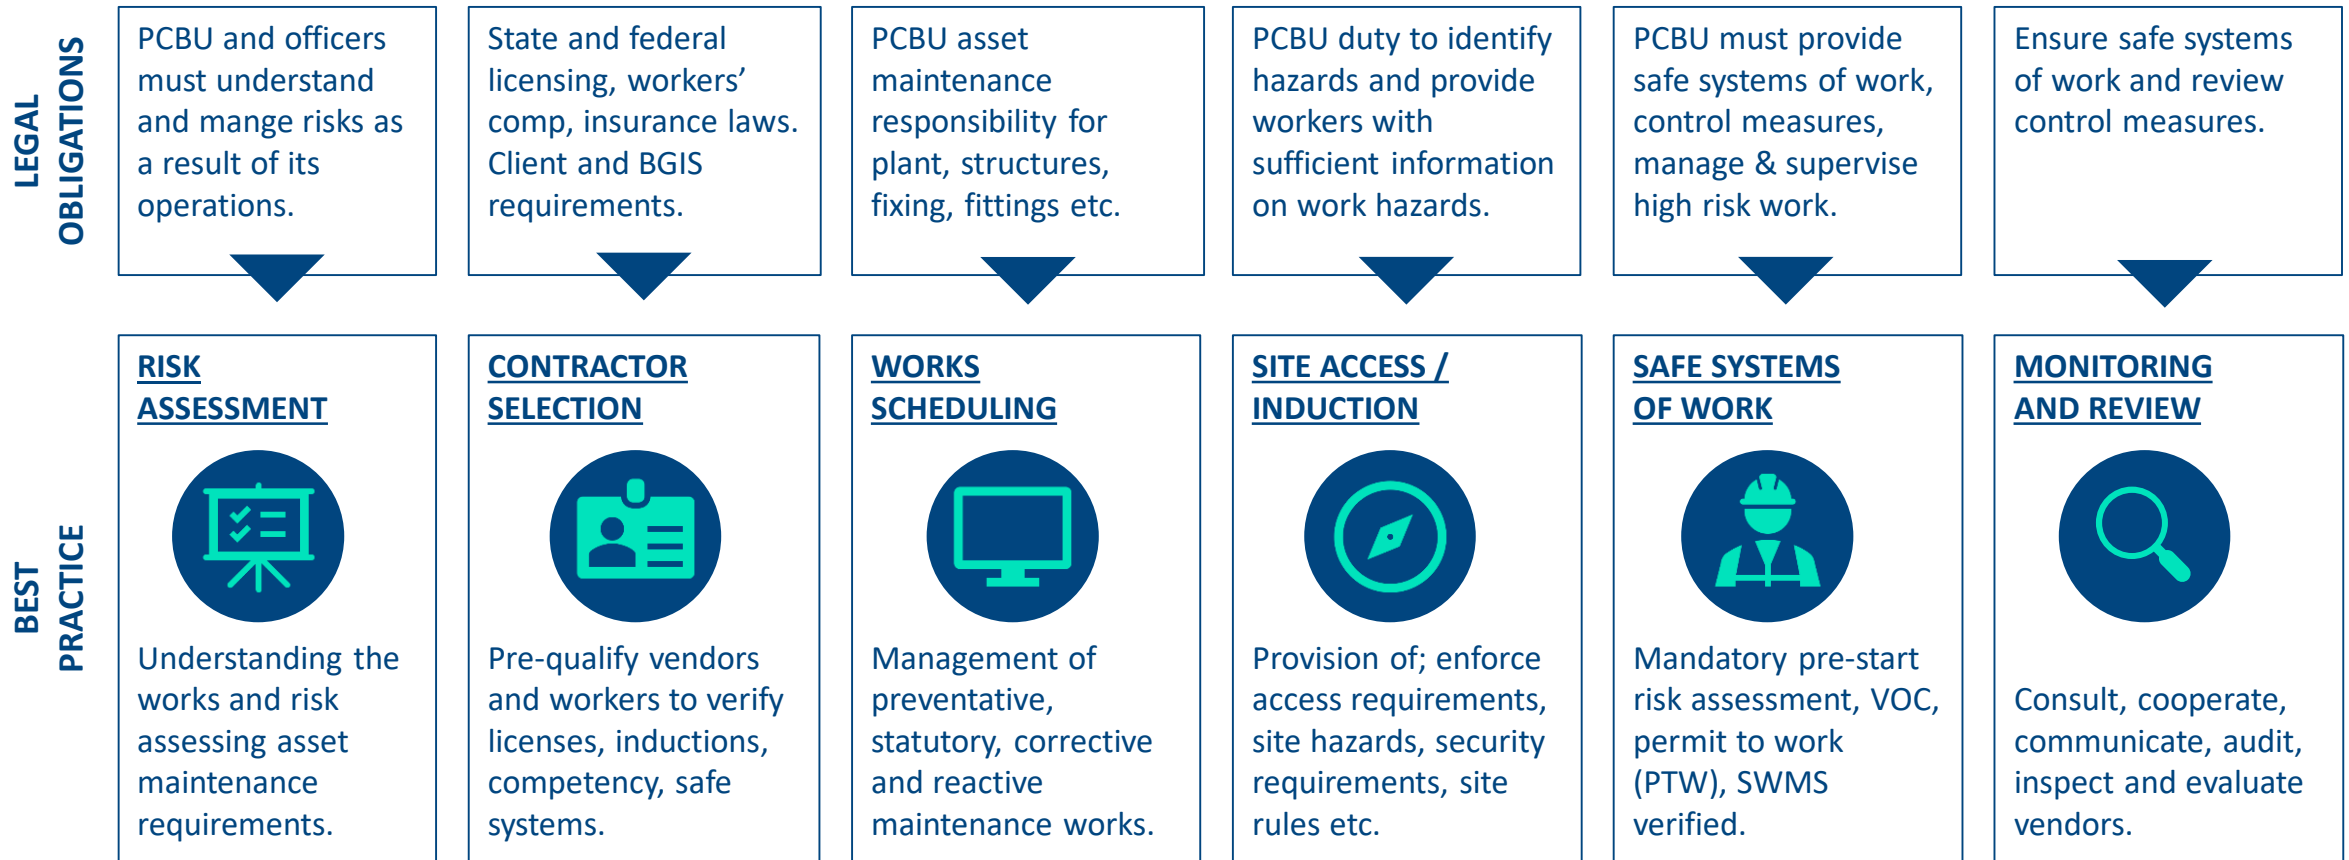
LEGAL OBLIGATIONS

PCBU and officers must understand and mange risks as a result of its operations.

State and federal licensing, workers' comp, insurance laws. Client and BGIS requirements.

PCBU asset maintenance responsibility for plant, structures, fixing, fittings etc.

PCBU duty to identify hazards and provide workers with sufficient information on work hazards.

PCBU must provide safe systems of work, control measures, manage & supervise high risk work.

Ensure safe systems of work and review control measures.

BEST PRACTICE

RISK ASSESSMENT

Understanding the works and risk assessing asset maintenance requirements.

CONTRACTOR SELECTION

Pre-qualify vendors and workers to verify licenses, inductions, competency, safe systems.

WORKS SCHEDULING

Management of preventative, statutory, corrective and reactive maintenance works.

SITE ACCESS / INDUCTION

Provision of; enforce access requirements, site hazards, security requirements, site rules etc.

SAFE SYSTEMS OF WORK

Mandatory pre-start risk assessment, VOC, permit to work (PTW), SWMS verified.

MONITORING AND REVIEW

Consult, cooperate, communicate, audit, inspect and evaluate vendors.